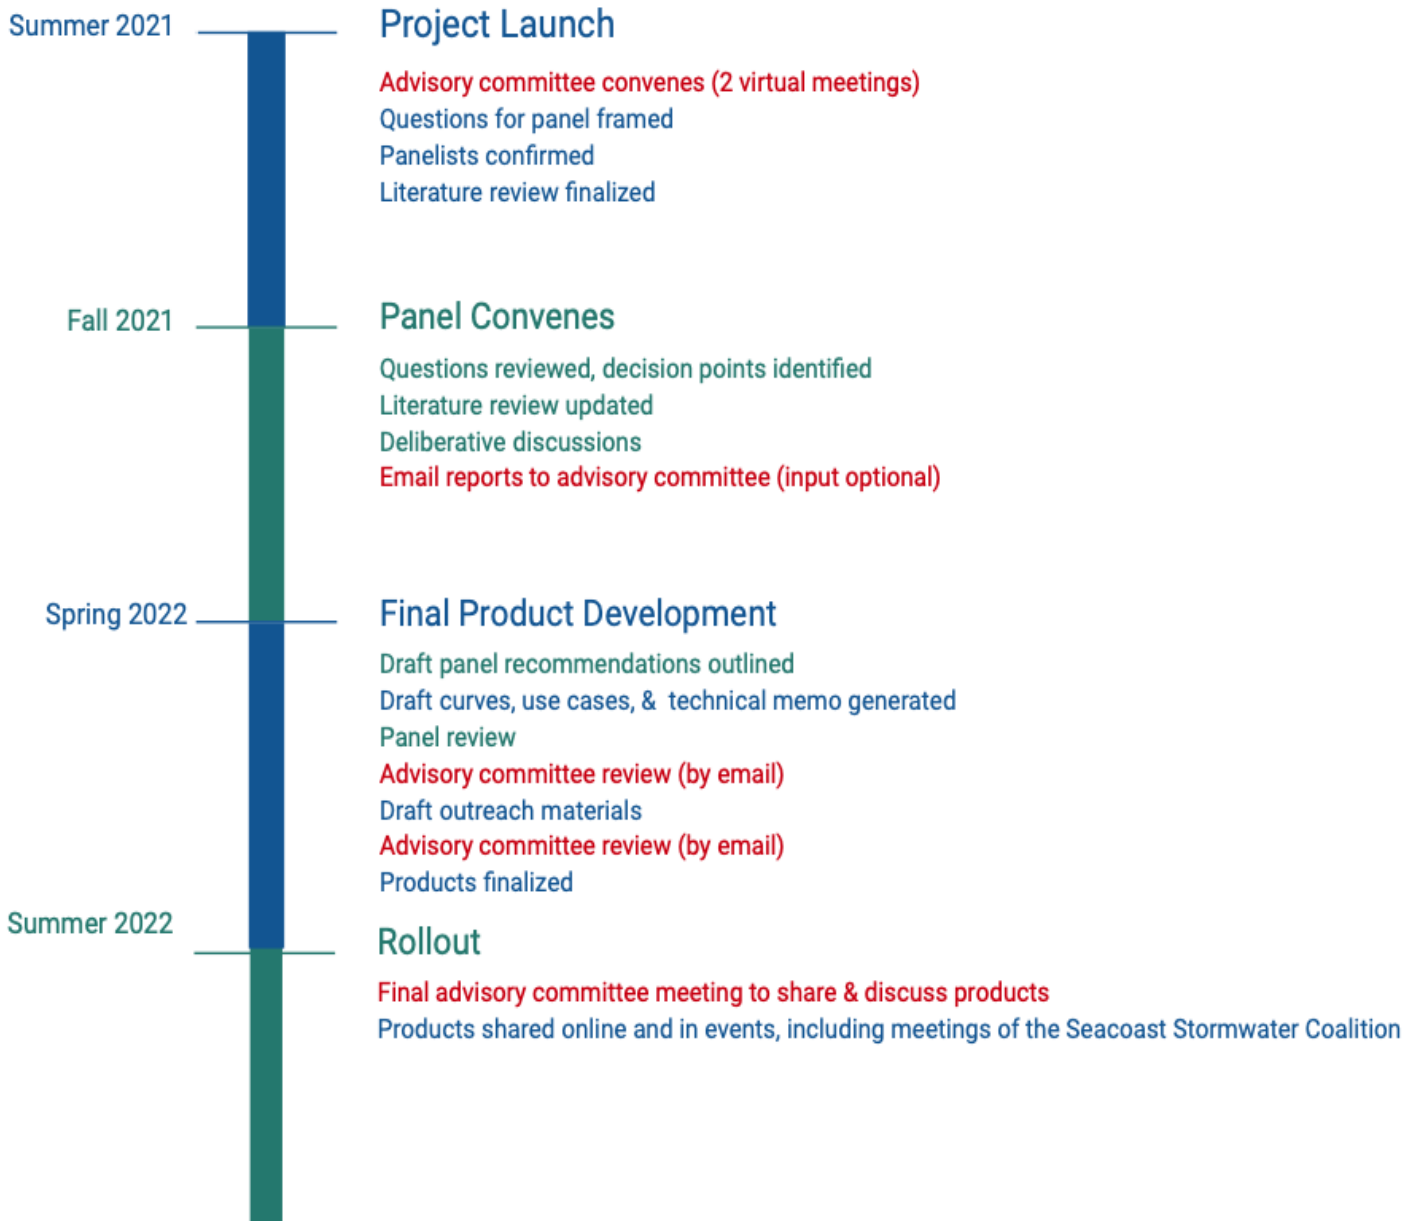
Summer 2021

Project Launch

Advisory committee convenes (2 virtual meetings)
Questions for panel framed
Panelists confirmed
Literature review finalized

Fall 2021

Panel Convenes

Questions reviewed, decision points identified
Literature review updated
Deliberative discussions
Email reports to advisory committee (input optional)

Spring 2022

Final Product Development

Draft panel recommendations outlined
Draft curves, use cases, & technical memo generated
Panel review
Advisory committee review (by email)
Draft outreach materials
Advisory committee review (by email)
Products finalized

Summer 2022

Rollout

Final advisory committee meeting to share & discuss products
Products shared online and in events, including meetings of the Seacoast Stormwater Coalition